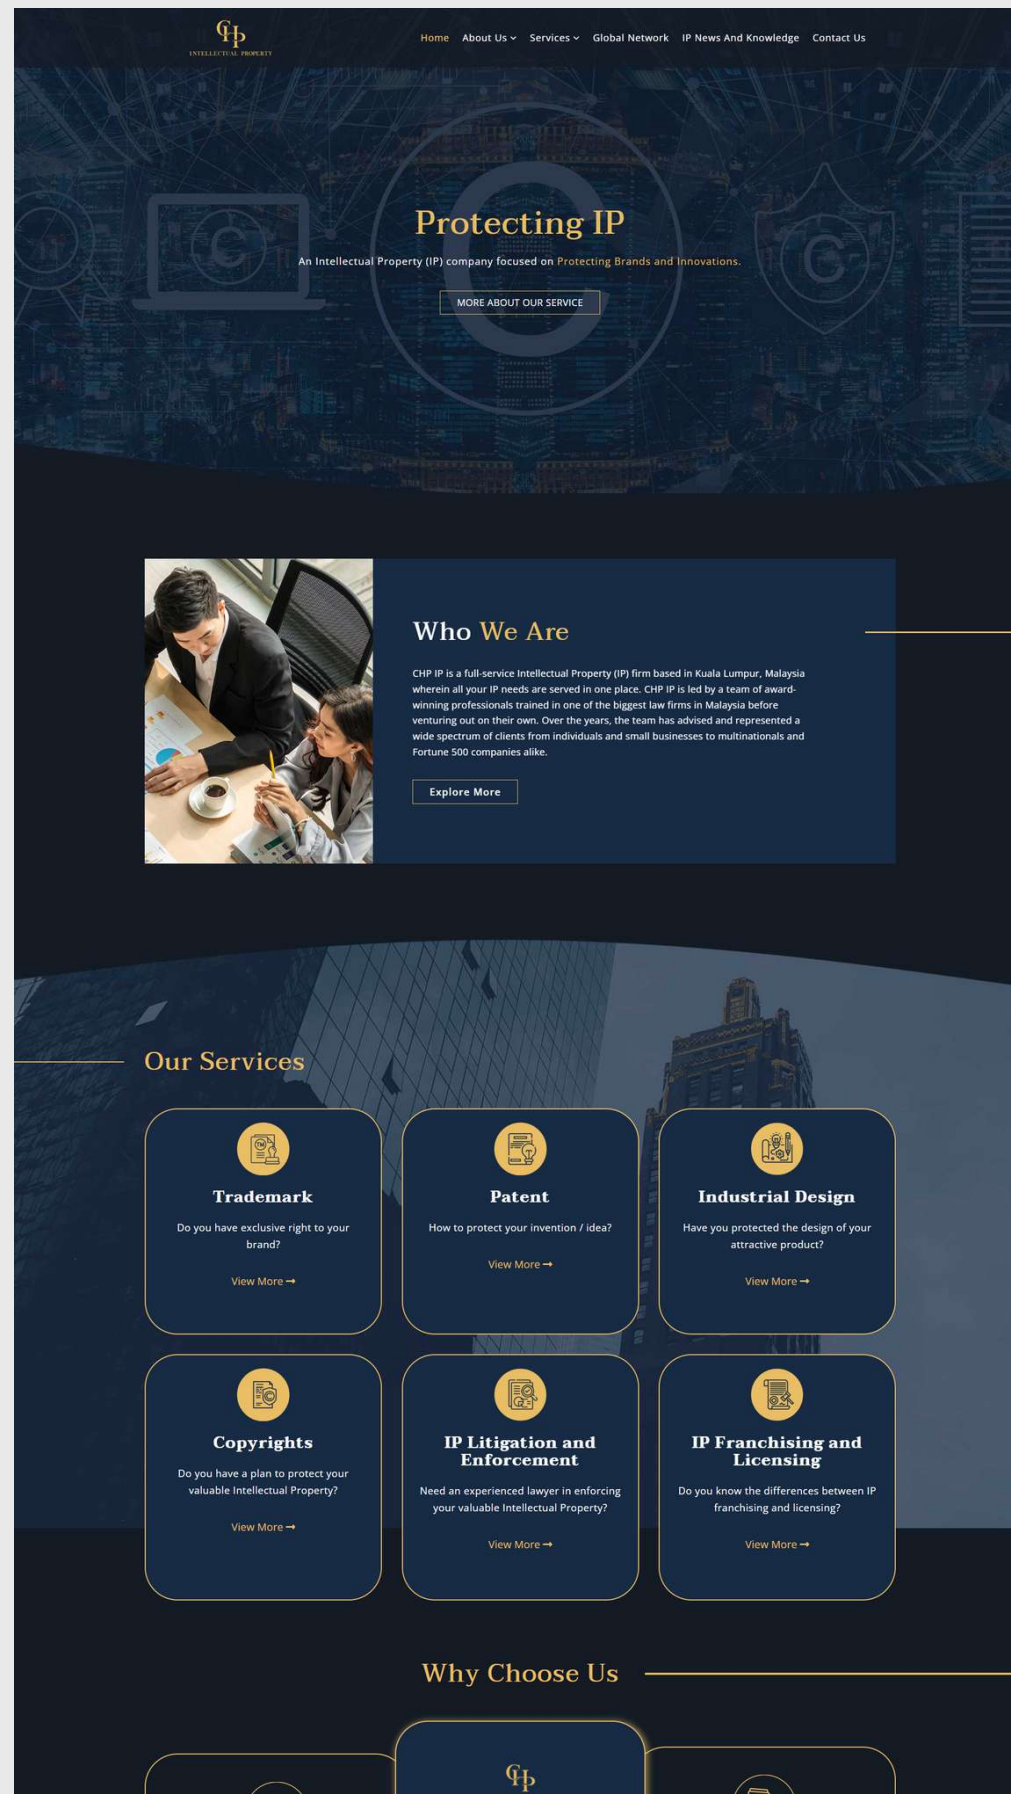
CHP
INTELLECTUAL PROPERTY

Home About Us Services Global Network IP News And Knowledge Contact Us

Protecting IP

An Intellectual Property (IP) company focused on Protecting Brands and Innovations.

MORE ABOUT OUR SERVICE

Who We Are

CHP IP is a full-service Intellectual Property (IP) firm based in Kuala Lumpur, Malaysia wherein all your IP needs are served in one place. CHP IP is led by a team of award-winning professionals trained in one of the biggest law firms in Malaysia before venturing out on their own. Over the years, the team has advised and represented a wide spectrum of clients from individuals and small businesses to multinationals and Fortune 500 companies alike.

Explore More

Our Services

Trademark

Do you have exclusive right to your brand?

View More →

Patent

How to protect your invention / idea?

View More →

Industrial Design

Have you protected the design of your attractive product?

View More →

Copyrights

Do you have a plan to protect your valuable Intellectual Property?

View More →

IP Litigation and Enforcement

Need an experienced lawyer in enforcing your valuable Intellectual Property?

View More →

IP Franchising and Licensing

Do you know the differences between IP franchising and licensing?

View More →

Why Choose Us

CHP